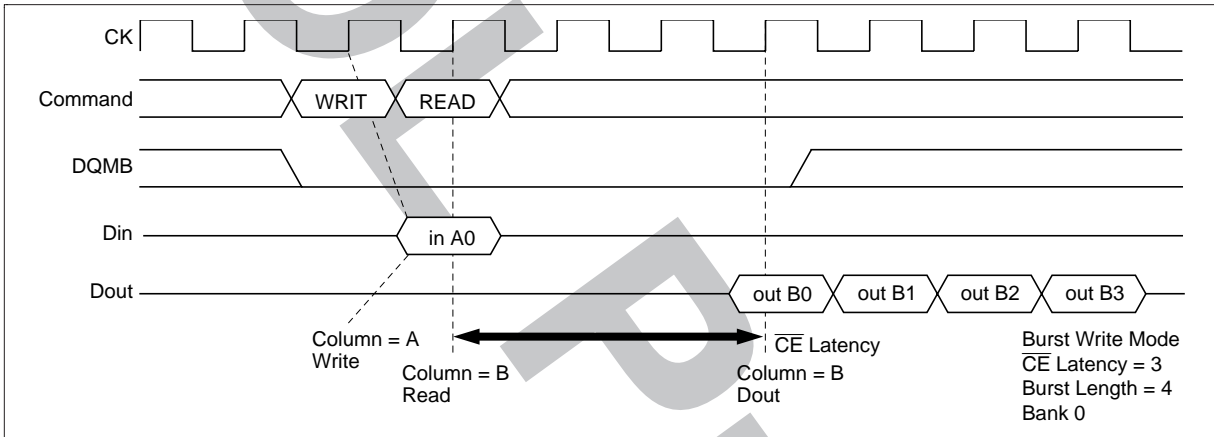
CK

Command

WRIT

READ

DQMB

Din

in A0

Dout

out B0

out B1

out B2

out B3

Column = A
Write

Column = B
Read

$\overline{CE}$ Latency

Column = B
Dout

Burst Write Mode
$\overline{CE}$ Latency = 3
Burst Length = 4
Bank 0